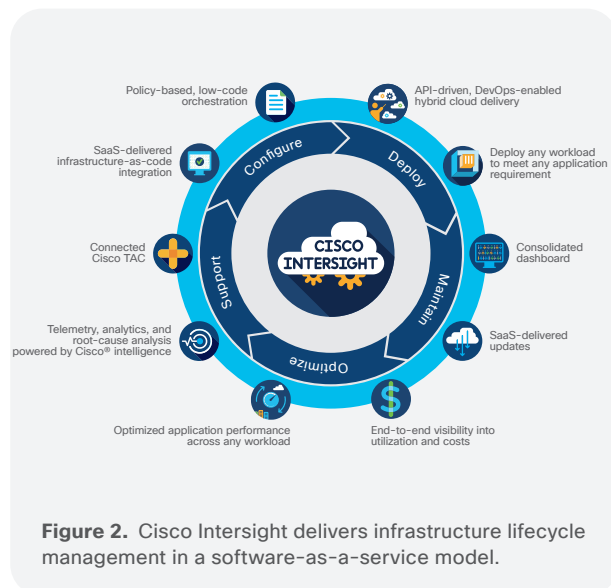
Policy-based, low-code orchestration

API-driven, DevOps-enabled hybrid cloud delivery

SaaS-delivered infrastructure-as-code integration

Deploy any workload to meet any application requirement

Connected Cisco TAC

Consolidated dashboard

Telemetry, analytics, and root-cause analysis powered by Cisco® intelligence

SaaS-delivered updates

Optimized application performance across any workload

End-to-end visibility into utilization and costs

Configure

Deploy

Maintain

Optimize

Support

CISCO INTERSIGHT

**Figure 2.** Cisco Intersight delivers infrastructure lifecycle management in a software-as-a-service model.